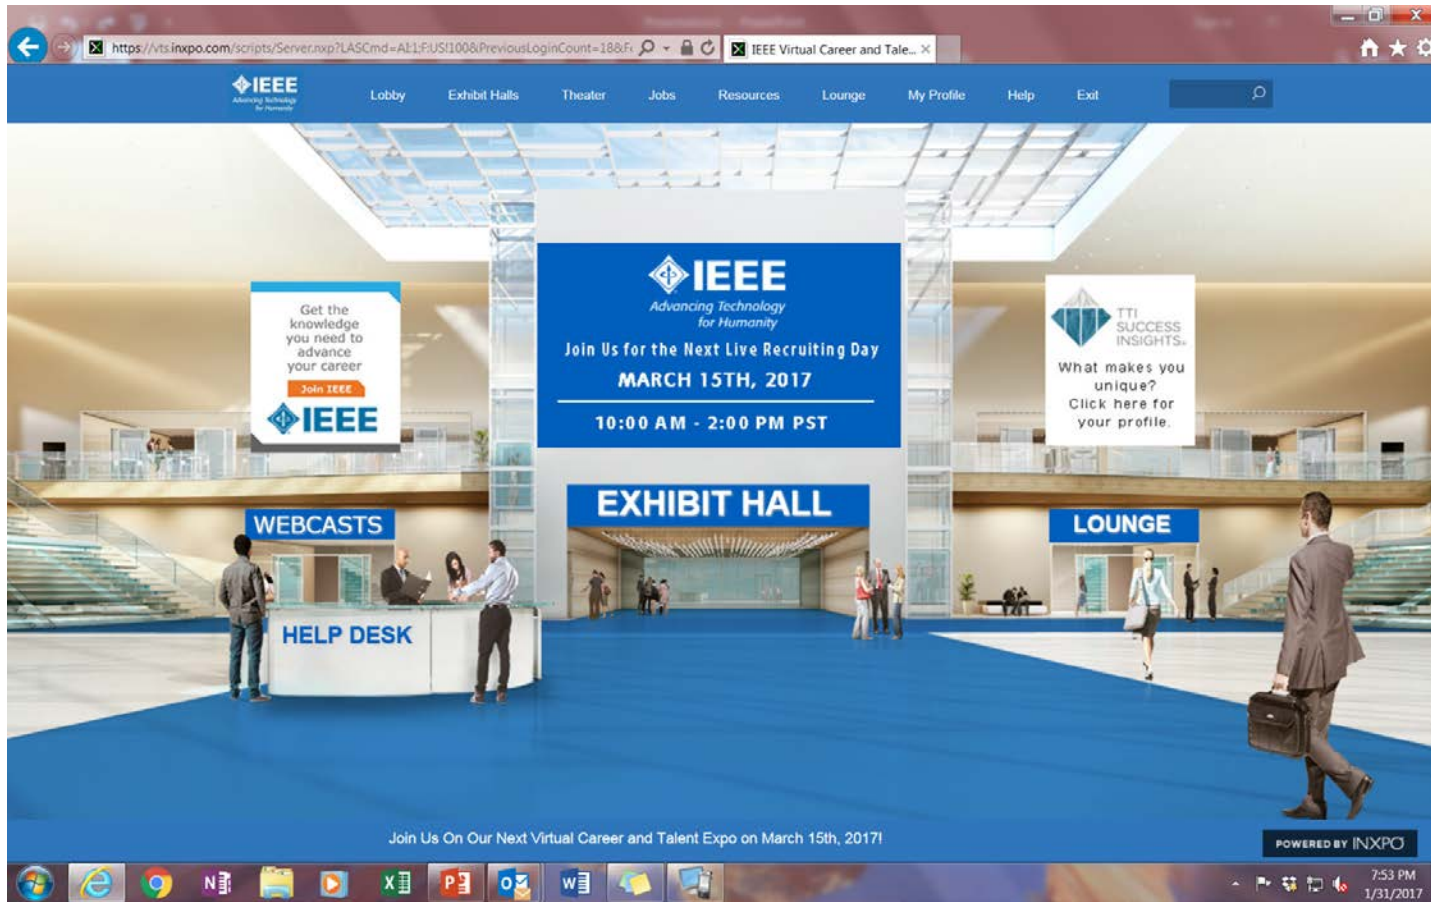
https://vts.inxpo.com/scripts/Server.nxp?LASCmd=AI:1;F:US!100&PreviousLoginCount=18&F

IEEE Virtual Career and Tale...

IEEE Advancing Technology for Humanity

Lobby Exhibit Halls Theater Jobs Resources Lounge My Profile Help Exit

Get the knowledge you need to advance your career
Join IEEE
IEEE

IEEE
Advancing Technology for Humanity
Join Us for the Next Live Recruiting Day
MARCH 15TH, 2017
10:00 AM - 2:00 PM PST

TTI SUCCESS INSIGHTS.
What makes you unique? Click here for your profile.

WEBCASTS

EXHIBIT HALL

LOUNGE

HELP DESK

Join Us On Our Next Virtual Career and Talent Expo on March 15th, 2017!

POWERED BY INXPO

7:53 PM
1/31/2017